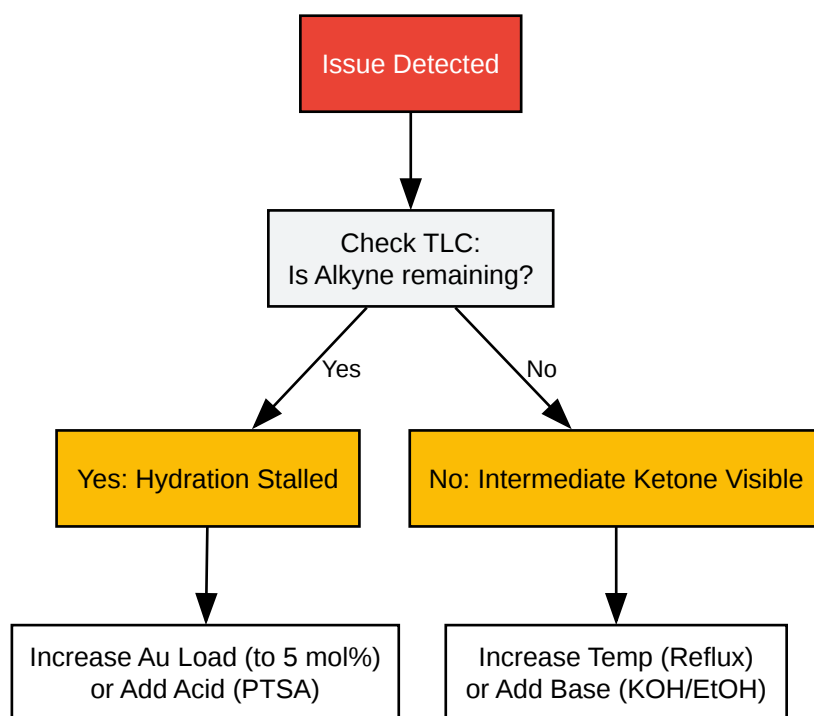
Issue Detected

Check TLC:
Is Alkyne remaining?

Yes

No

Yes: Hydration Stalled

No: Intermediate Ketone Visible

Increase Au Load (to 5 mol%)
or Add Acid (PTSA)

Increase Temp (Reflux)
or Add Base (KOH/EtOH)